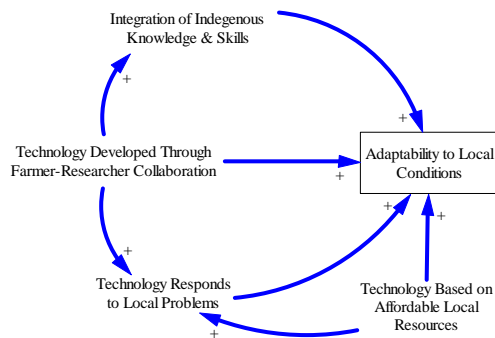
Integration of Indegenous Knowledge & Skills

+

+

Technology Developed Through Farmer-Researcher Collaboration

+

Adaptability to Local Conditions

+

+

+

Technology Responds to Local Problems

Technology Based on Affordable Local Resources

+